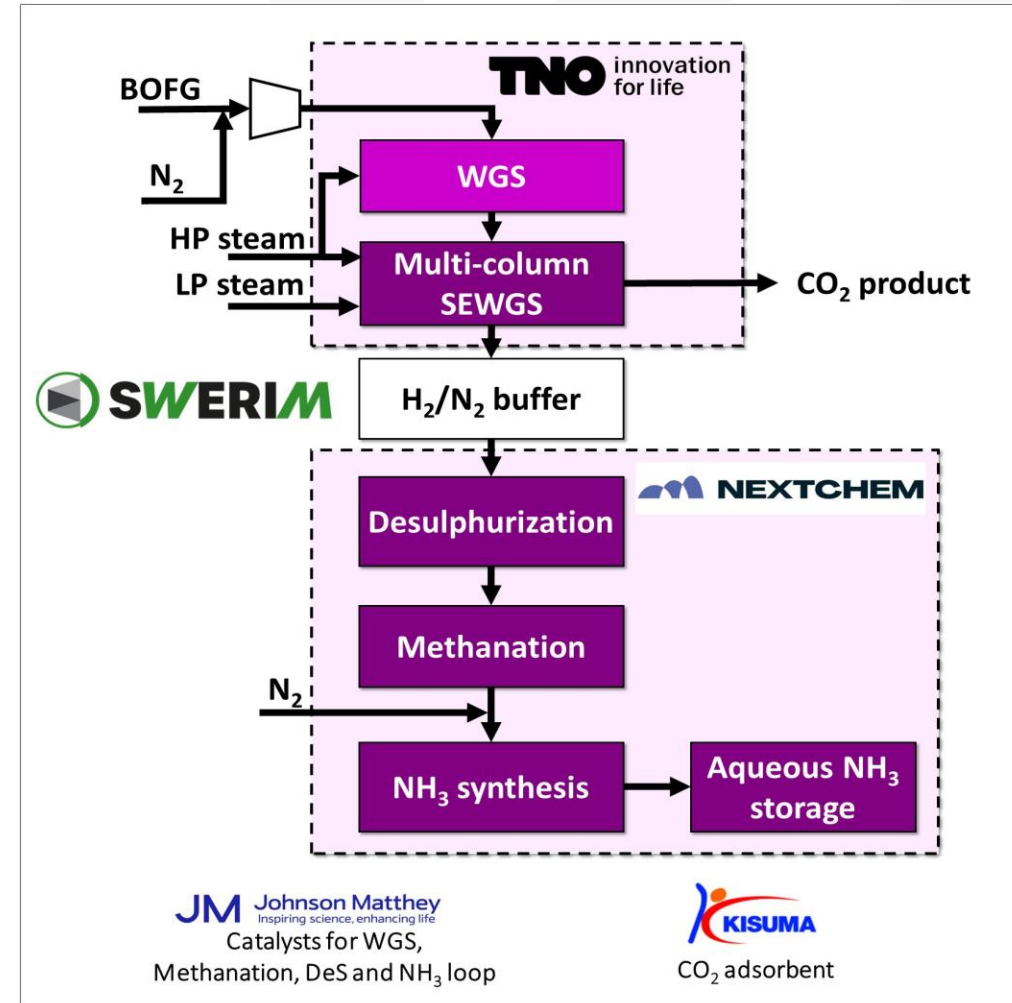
TNO innovation for life

BOFG

$N_2$

WGS

HP steam

LP steam

Multi-column SEWGS

$CO_2$ product

SWERIM

$H_2/N_2$ buffer

NEXTCHEM

Desulphurization

Methanation

$N_2$

$NH_3$ synthesis

Aqueous $NH_3$ storage

JM Johnson Matthey
Inspiring science, enhancing life
Catalysts for WGS, Methanation, DeS and $NH_3$ loop

KISUMA
$CO_2$ adsorbent